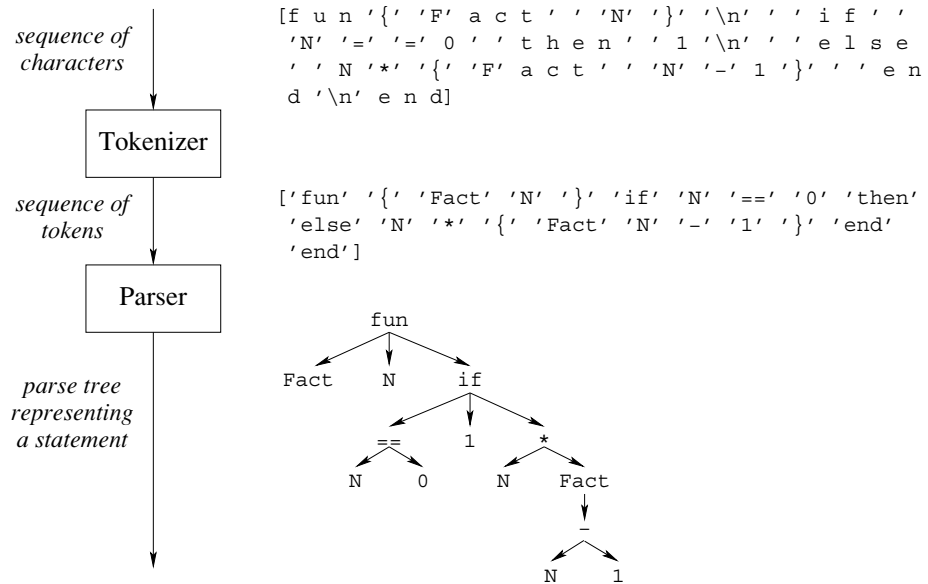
sequence of characters

[f u n '{' 'F' a c t ' ' 'N' '}' '\n' ' ' i f ' ' 'N' '=' '=' 0 ' ' t h e n ' ' 1 '\n' ' ' e l s e ' ' N '*' '{' 'F' a c t ' ' 'N' '-' 1 '}' ' ' e n d '\n' e n d]

Tokenizer

sequence of tokens

['fun' '{' 'Fact' 'N' '}' 'if' 'N' '==' '0' 'then' 'else' 'N' '*' '{' 'Fact' 'N' '-' '1' '}' 'end' 'end']

Parser

parse tree representing a statement

fun
Fact N if
== 1 *
N 0 N Fact
-
N 1